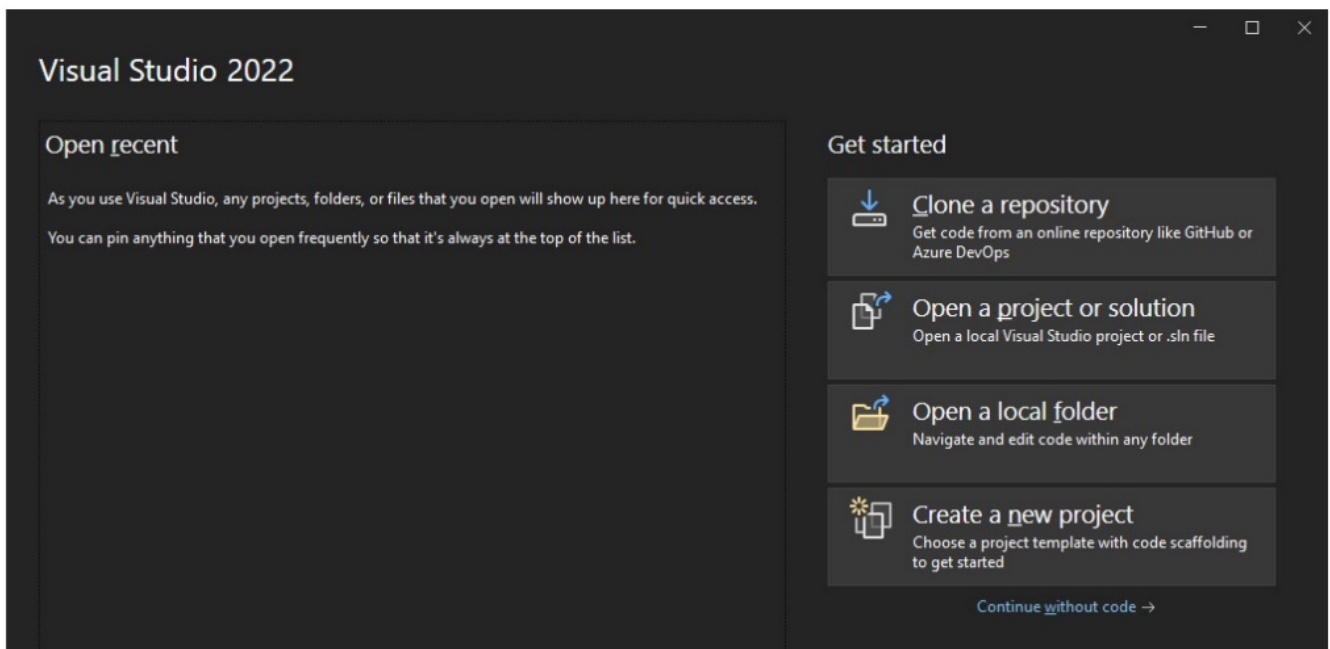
Visual Studio 2022

Open recent

As you use Visual Studio, any projects, folders, or files that you open will show up here for quick access.

You can pin anything that you open frequently so that it's always at the top of the list.

Get started

Clone a repository
Get code from an online repository like GitHub or Azure DevOps

Open a project or solution
Open a local Visual Studio project or .sln file

Open a local folder
Navigate and edit code within any folder

Create a new project
Choose a project template with code scaffolding to get started

Continue without code →